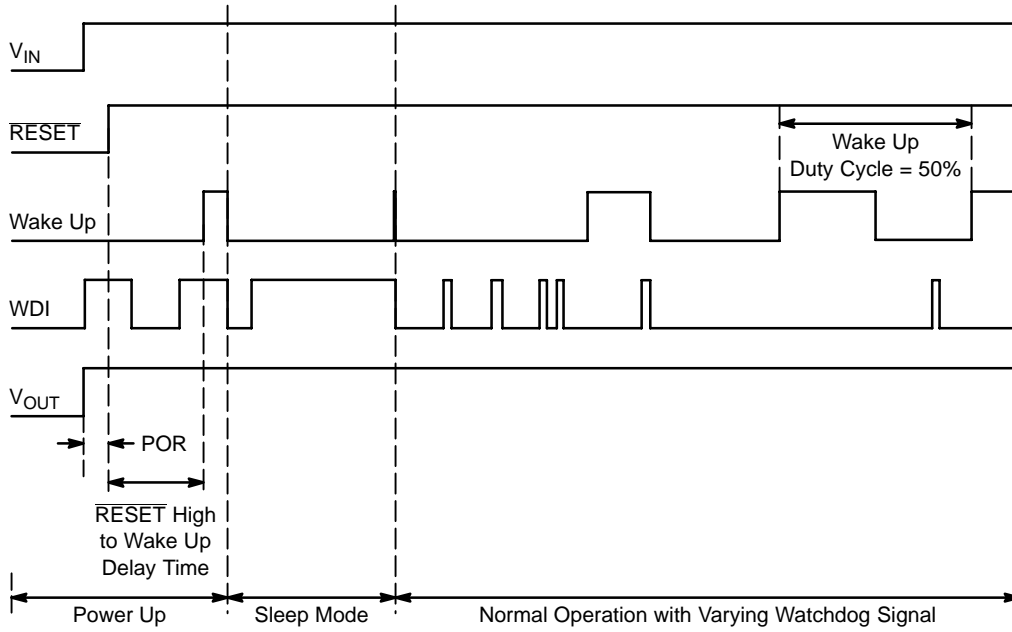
$V_{IN}$

$\overline{RESET}$

Wake Up
Duty Cycle = 50%

Wake Up

WDI

$V_{OUT}$

POR

$\overline{RESET}$ High to Wake Up Delay Time

Power Up

Sleep Mode

Normal Operation with Varying Watchdog Signal